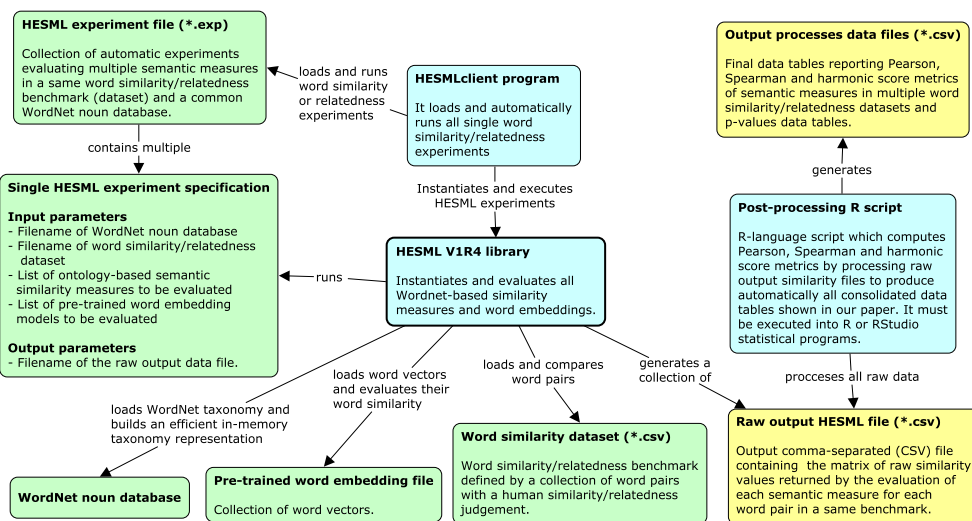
HESML experiment file (*.exp)

Collection of automatic experiments evaluating multiple semantic measures in a same word similarity/relatedness benchmark (dataset) and a common WordNet noun database.

loads and runs word similarity or relatedness experiments

HESMLclient program

It loads and automatically runs all single word similarity/relatedness experiments

Output processes data files (*.csv)

Final data tables reporting Pearson, Spearman and harmonic score metrics of semantic measures in multiple word similarity/relatedness datasets and p-values data tables.

contains multiple

generates

Single HESML experiment specification

Input parameters
- Filename of WordNet noun database
- Filename of word similarity/relatedness dataset
- List of ontology-based semantic similarity measures to be evaluated
- List of pre-trained word embedding models to be evaluated

Output parameters
- Filename of the raw output data file.

Instantiates and executes HESML experiments

runs

HESML V1R4 library

Instantiates and evaluates all Wordnet-based similarity measures and word embeddings.

Post-processing R script

R-language script which computes Pearson, Spearman and harmonic score metrics by processing raw output similarity files to produce automatically all consolidated data tables shown in our paper. It must be executed into R or RStudio statistical programs.

loads word vectors and evaluates their word similarity

loads and compares word pairs

generates a collection of

procceses all raw data

loads WordNet taxonomy and builds an efficient in-memory taxonomy representation

Word similarity dataset (*.csv)

Word similarity/relatedness benchmark defined by a collection of word pairs with a human similarity/relatedness judgement.

Raw output HESML file (*.csv)

Output comma-separated (CSV) file containing the matrix of raw similarity values returned by the evaluation of each semantic measure for each word pair in a same benchmark.

WordNet noun database

Pre-trained word embedding file

Collection of word vectors.